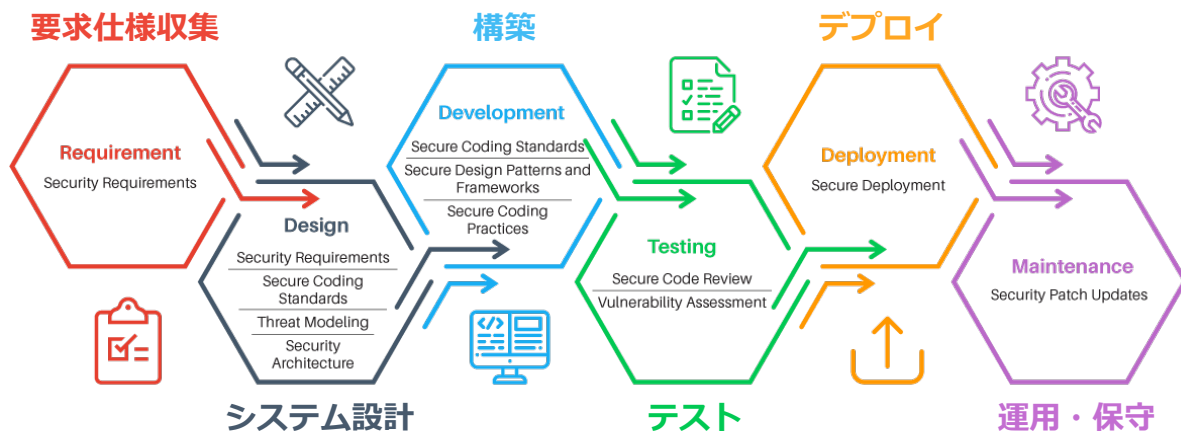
要求仕様収集

構築

デプロイ

Requirement

Security Requirements

Development

Secure Coding Standards

Secure Design Patterns and Frameworks

Secure Coding Practices

Deployment

Secure Deployment

Design

Security Requirements

Secure Coding Standards

Threat Modeling

Security Architecture

Testing

Secure Code Review

Vulnerability Assessment

Maintenance

Security Patch Updates

システム設計

テスト

運用・保守